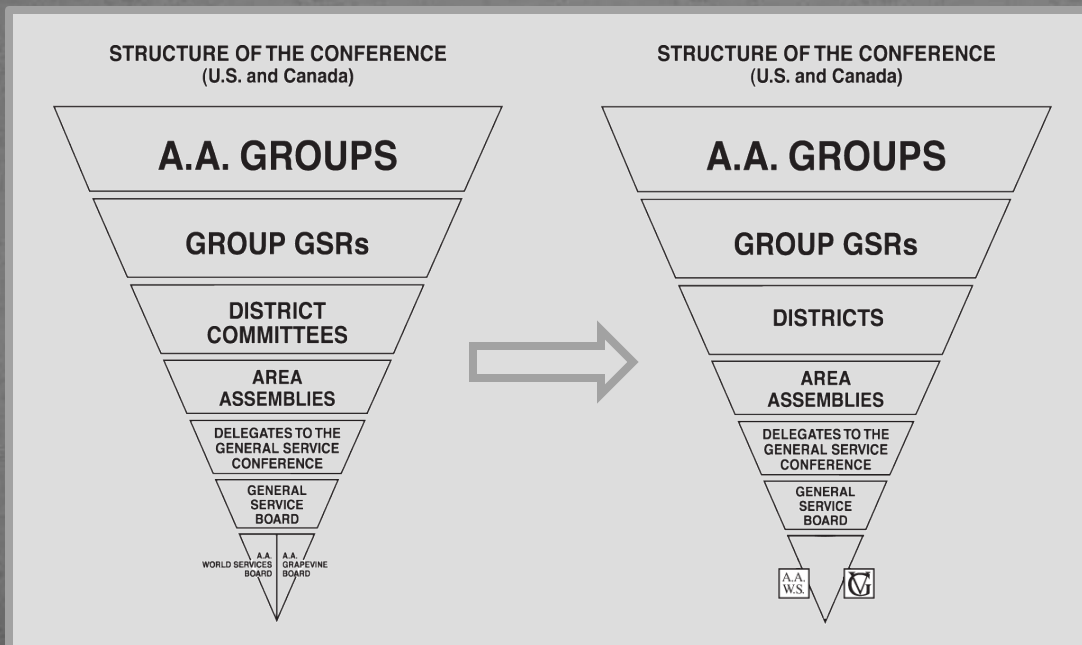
STRUCTURE OF THE CONFERENCE
(U.S. and Canada)

A.A. GROUPS

GROUP GSRs

DISTRICT COMMITTEES

AREA ASSEMBLIES

DELEGATES TO THE GENERAL SERVICE CONFERENCE

GENERAL SERVICE BOARD

A.A. WORLD SERVICES BOARD

A.A. GRAPEVINE BOARD

STRUCTURE OF THE CONFERENCE
(U.S. and Canada)

A.A. GROUPS

GROUP GSRs

DISTRICTS

AREA ASSEMBLIES

DELEGATES TO THE GENERAL SERVICE CONFERENCE

GENERAL SERVICE BOARD

A.A. W.S.

GV